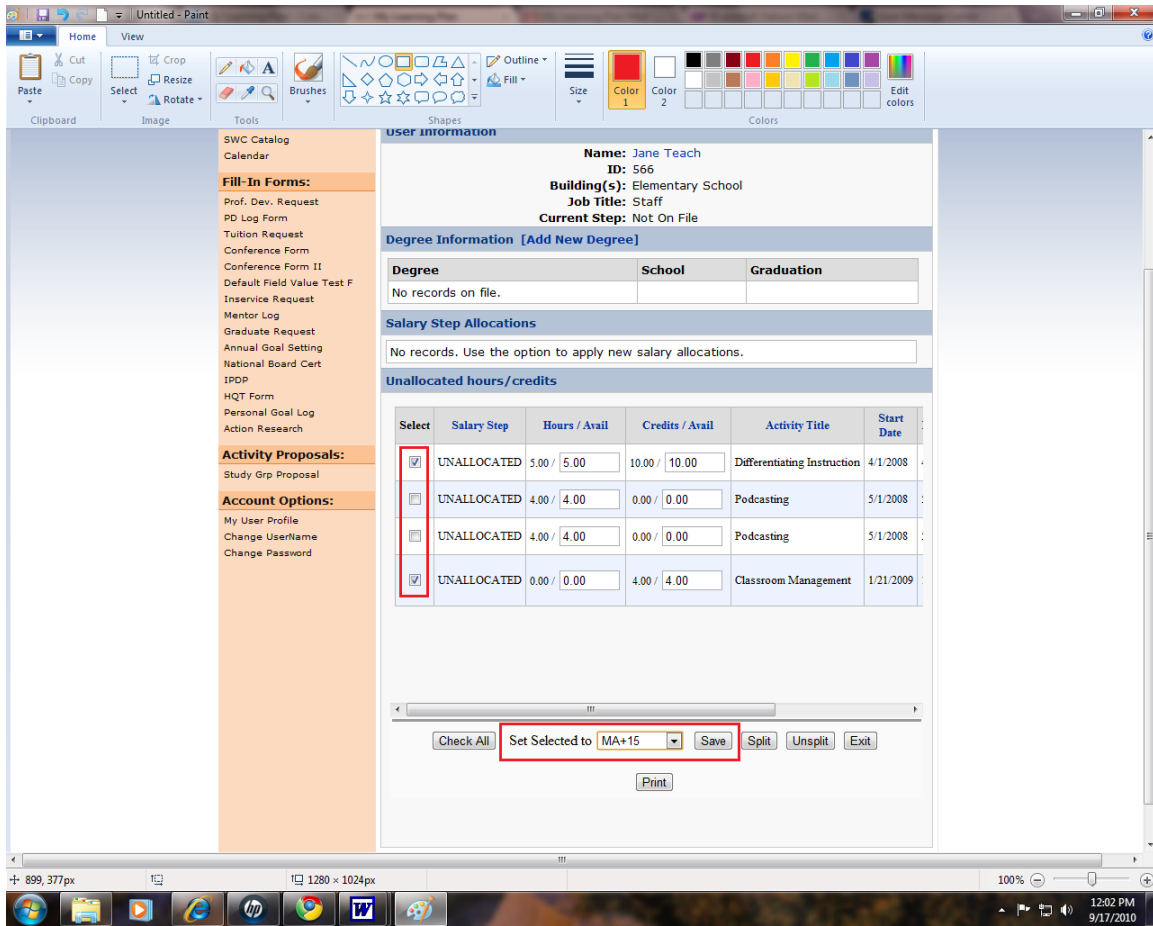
Untitled - Paint

Home View

Paste Cut Copy Clipboard Select Crop Resize Rotate Image Tools Brushes Outline Fill Shapes Size Color 1 Color 2 Colors Edit colors

SWC Catalog
Calendar

Fill-In Forms:
Prof. Dev. Request
PD Log Form
Tuition Request
Conference Form
Conference Form II
Default Field Value Test F
Inservice Request
Mentor Log
Graduate Request
Annual Goal Setting
National Board Cert
IPDP
HQT Form
Personal Goal Log
Action Research

Activity Proposals:
Study Grp Proposal

Account Options:
My User Profile
Change UserName
Change Password

User Information
Name: Jane Teach
ID: 566
Building(s): Elementary School
Job Title: Staff
Current Step: Not On File

Degree Information [Add New Degree]

| Degree | School | Graduation |
|---|---|---|
| No records on file. | | |

Salary Step Allocations

No records. Use the option to apply new salary allocations.

Unallocated hours/credits

| Select | Salary Step | Hours / Avail | Credits / Avail | Activity Title | Start Date |
|---|---|---|---|---|---|
| ☑ | UNALLOCATED | 5.00 / 5.00 | 10.00 / 10.00 | Differentiating Instruction | 4/1/2008 |
| ☐ | UNALLOCATED | 4.00 / 4.00 | 0.00 / 0.00 | Podcasting | 5/1/2008 |
| ☐ | UNALLOCATED | 4.00 / 4.00 | 0.00 / 0.00 | Podcasting | 5/1/2008 |
| ☑ | UNALLOCATED | 0.00 / 0.00 | 4.00 / 4.00 | Classroom Management | 1/21/2009 |

Check All Set Selected to MA+15 Save Split Unsplit Exit

Print

899, 377px 1280 × 1024px 100%

12:02 PM
9/17/2010